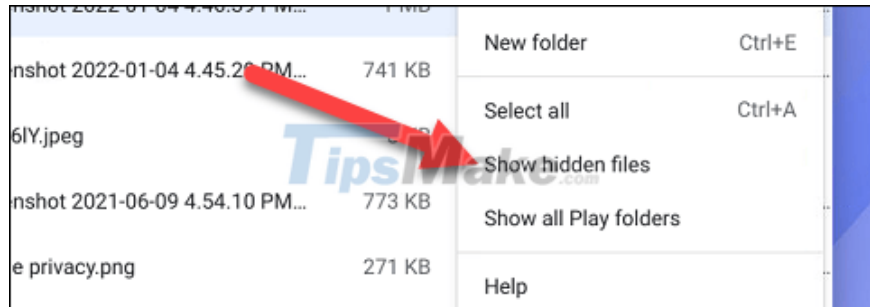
nshot 2022-01-04 4.46.39 PM... 1 MB
nshot 2022-01-04 4.45.2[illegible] PM... 741 KB
6lY.jpeg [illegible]
nshot 2021-06-09 4.54.10 PM... 773 KB
e privacy.png 271 KB

New folder Ctrl+E
Select all Ctrl+A
Show hidden files
Show all Play folders
Help

TipsMake.com